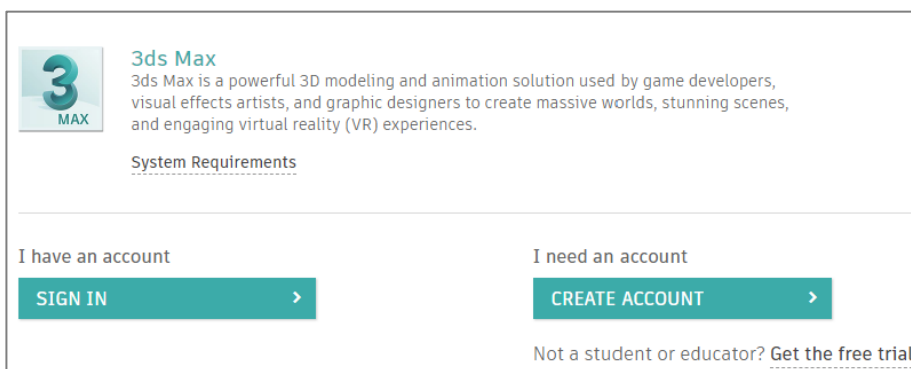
3
MAX

3ds Max

3ds Max is a powerful 3D modeling and animation solution used by game developers, visual effects artists, and graphic designers to create massive worlds, stunning scenes, and engaging virtual reality (VR) experiences.

System Requirements

I have an account

SIGN IN >

I need an account

CREATE ACCOUNT >

Not a student or educator? Get the free trial